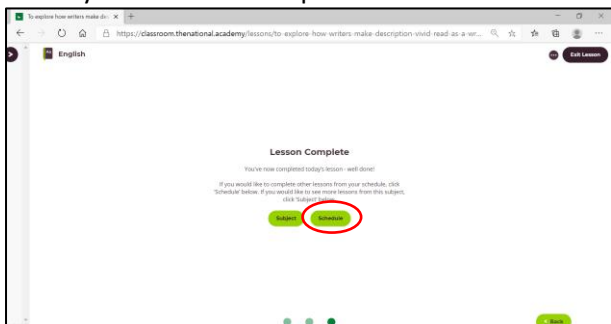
To explore how writers make de ×  +

https://classroom.thenational.academy/lessons/to-explore-how-writers-make-description-vivid-read-as-a-wr...

English

Exit Lesson

Lesson Complete

You've now completed today's lesson - well done!

If you would like to complete other lessons from your schedule, click 'Schedule' below. If you would like to see more lessons from this subject, click 'Subject' below.

Subject

Schedule

Back